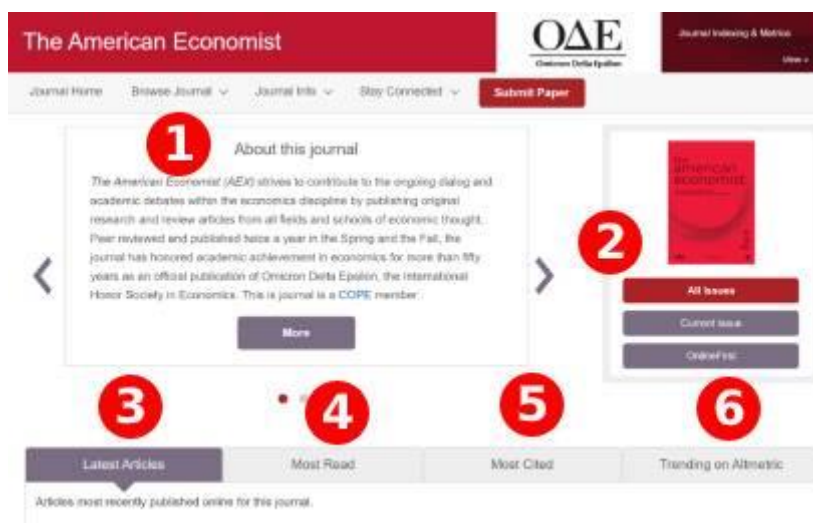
The American Economist

ΟΔΕ
Omicron Delta Epsilon

Journal Indexing & Metrics
View »

Journal Home Browse Journal Journal Info Stay Connected Submit Paper

1

About this journal

The American Economist (AEX) strives to contribute to the ongoing dialog and academic debates within the economics discipline by publishing original research and review articles from all fields and schools of economic thought. Peer reviewed and published twice a year in the Spring and the Fall, the journal has honored academic achievement in economics for more than fifty years as an official publication of Omicron Delta Epsilon, the International Honor Society in Economics. This is journal is a COPE member.

More

the american economist

2

All Issues

Current issue

OnlineFirst

3 4 5 6

Latest Articles | Most Read | Most Cited | Trending on Altmetric

Articles most recently published online for this journal.